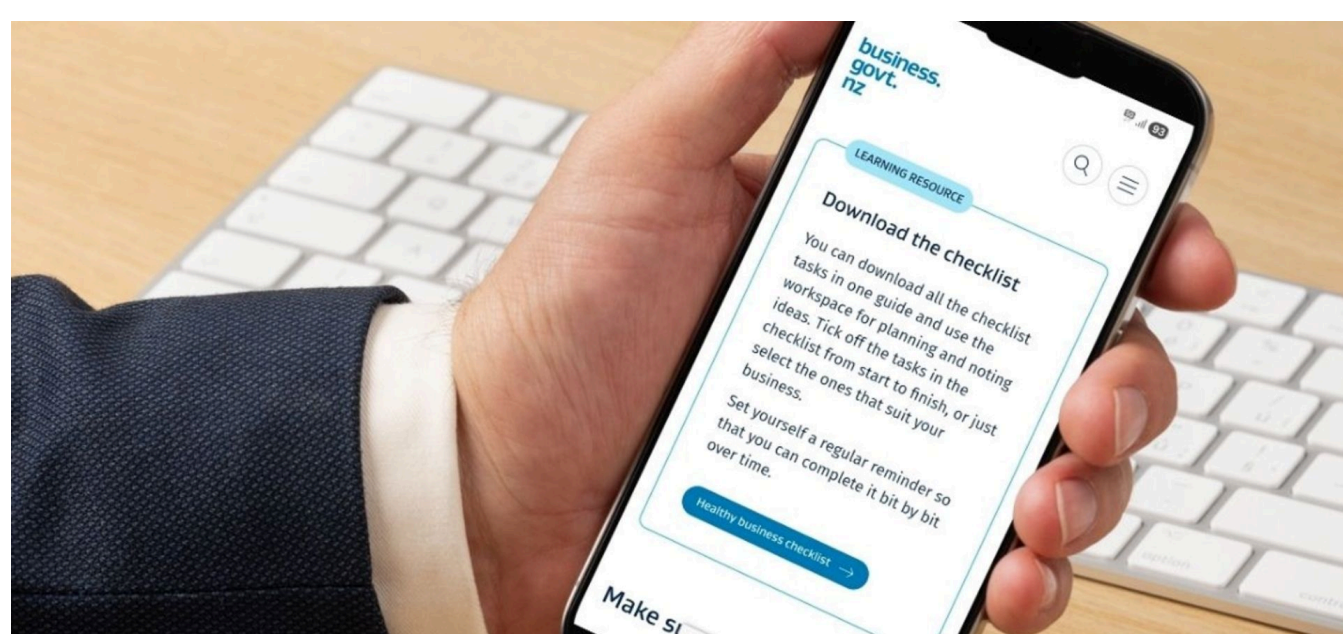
business.
govt.
nz

93

LEARNING RESOURCE

Download the checklist

You can download all the checklist tasks in one guide and use the workspace for planning and noting ideas. Tick off the tasks in the checklist from start to finish, or just select the ones that suit your business.

Set yourself a regular reminder so that you can complete it bit by bit over time.

Healthy business checklist →

Make s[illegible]

option